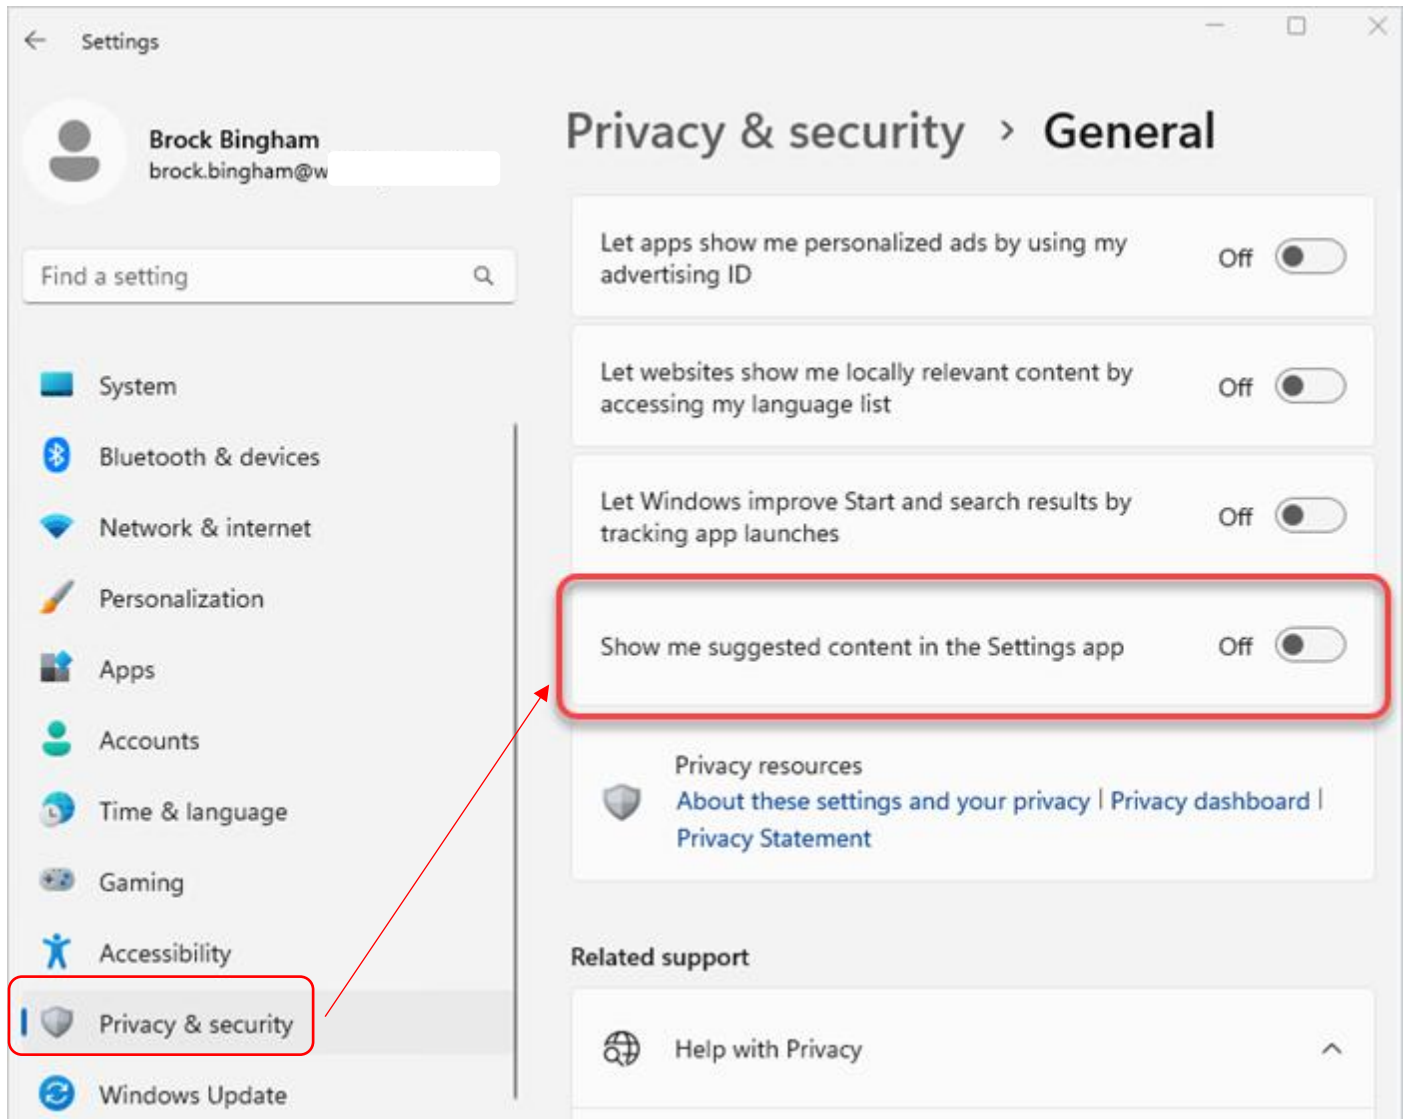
Settings

Brock Bingham
brock.bingham@w

Find a setting

System
Bluetooth & devices
Network & internet
Personalization
Apps
Accounts
Time & language
Gaming
Accessibility
Privacy & security
Windows Update

Privacy & security > General

Let apps show me personalized ads by using my advertising ID
Off

Let websites show me locally relevant content by accessing my language list
Off

Let Windows improve Start and search results by tracking app launches
Off

Show me suggested content in the Settings app
Off

Privacy resources
About these settings and your privacy | Privacy dashboard | Privacy Statement

Related support

Help with Privacy